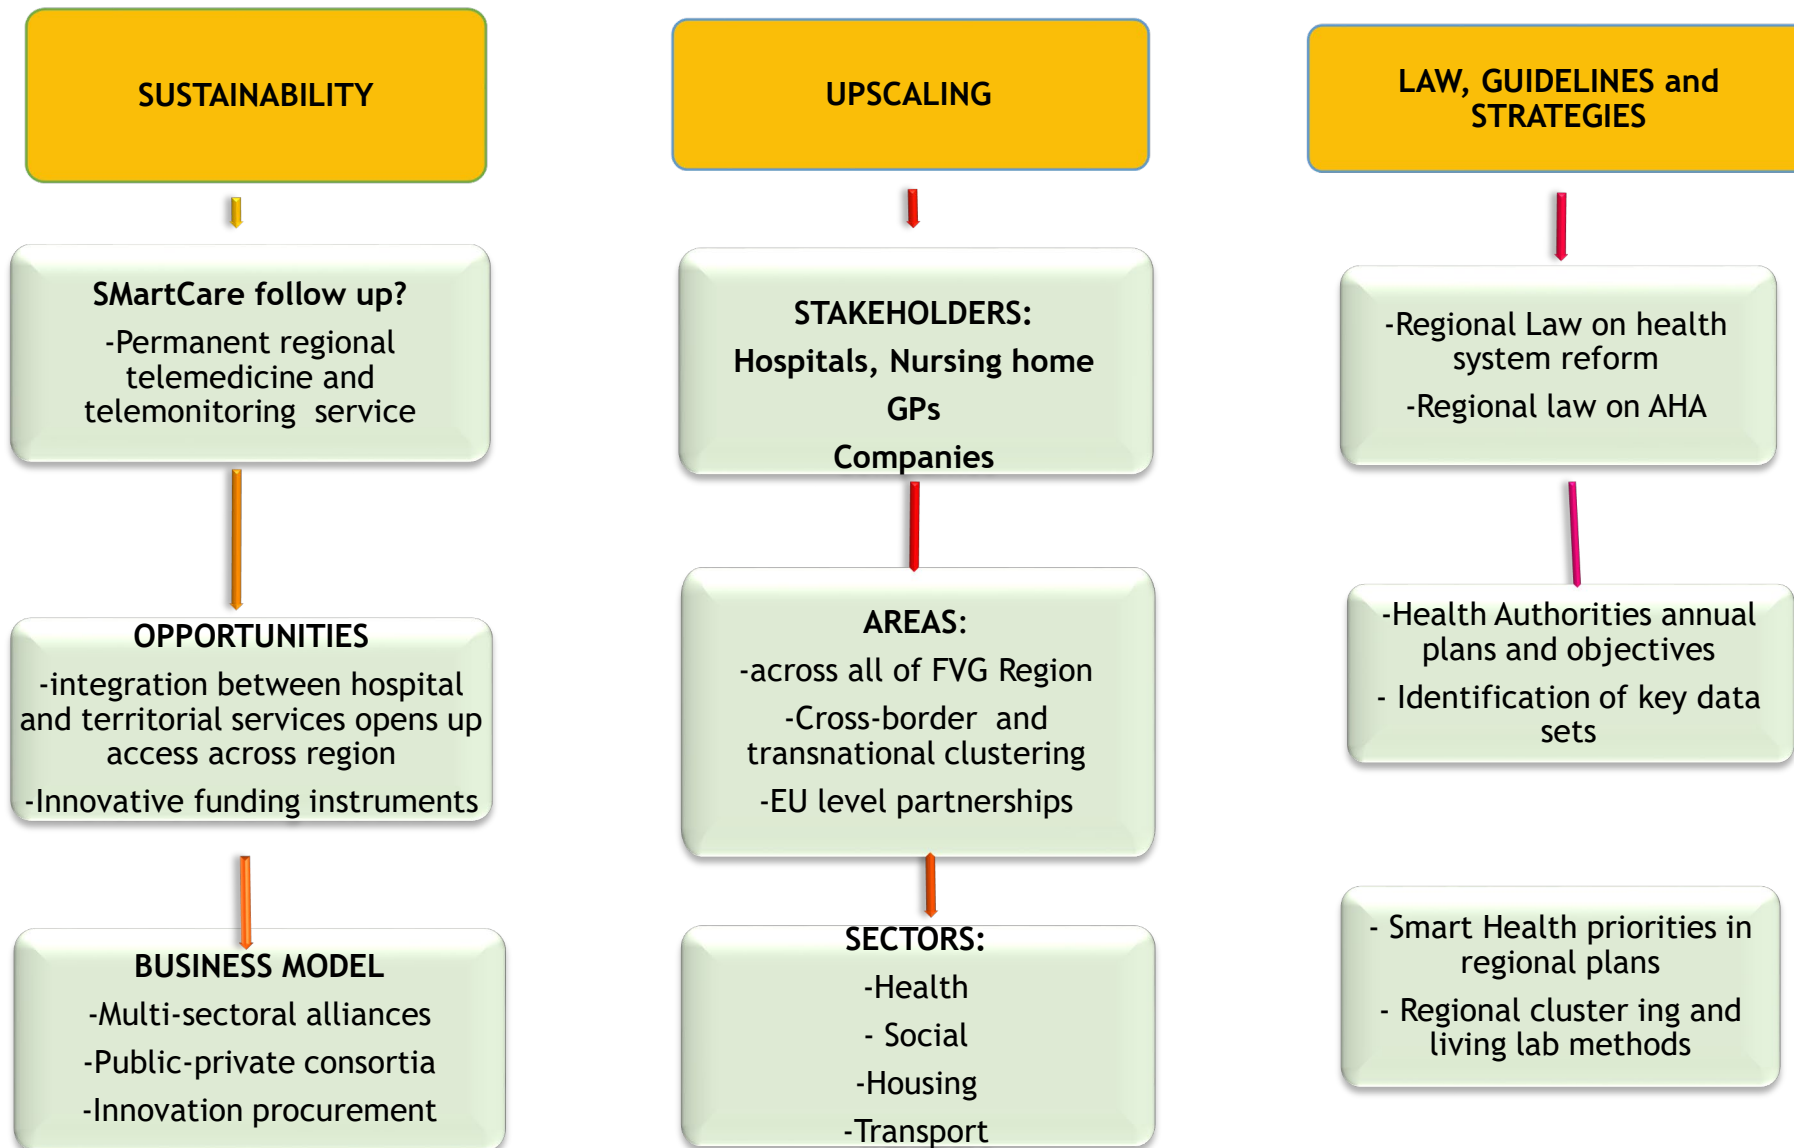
SUSTAINABILITY

SMartCare follow up?

-Permanent regional telemedicine and telemonitoring service

OPPORTUNITIES

-integration between hospital and territorial services opens up access across region

-Innovative funding instruments

BUSINESS MODEL

-Multi-sectoral alliances

-Public-private consortia

-Innovation procurement

UPSCALING

STAKEHOLDERS:

Hospitals, Nursing home

GPs

Companies

AREAS:

-across all of FVG Region

-Cross-border and transnational clustering

-EU level partnerships

SECTORS:

-Health

- Social

-Housing

-Transport

LAW, GUIDELINES and STRATEGIES

-Regional Law on health system reform

-Regional law on AHA

-Health Authorities annual plans and objectives

- Identification of key data sets

- Smart Health priorities in regional plans

- Regional cluster ing and living lab methods